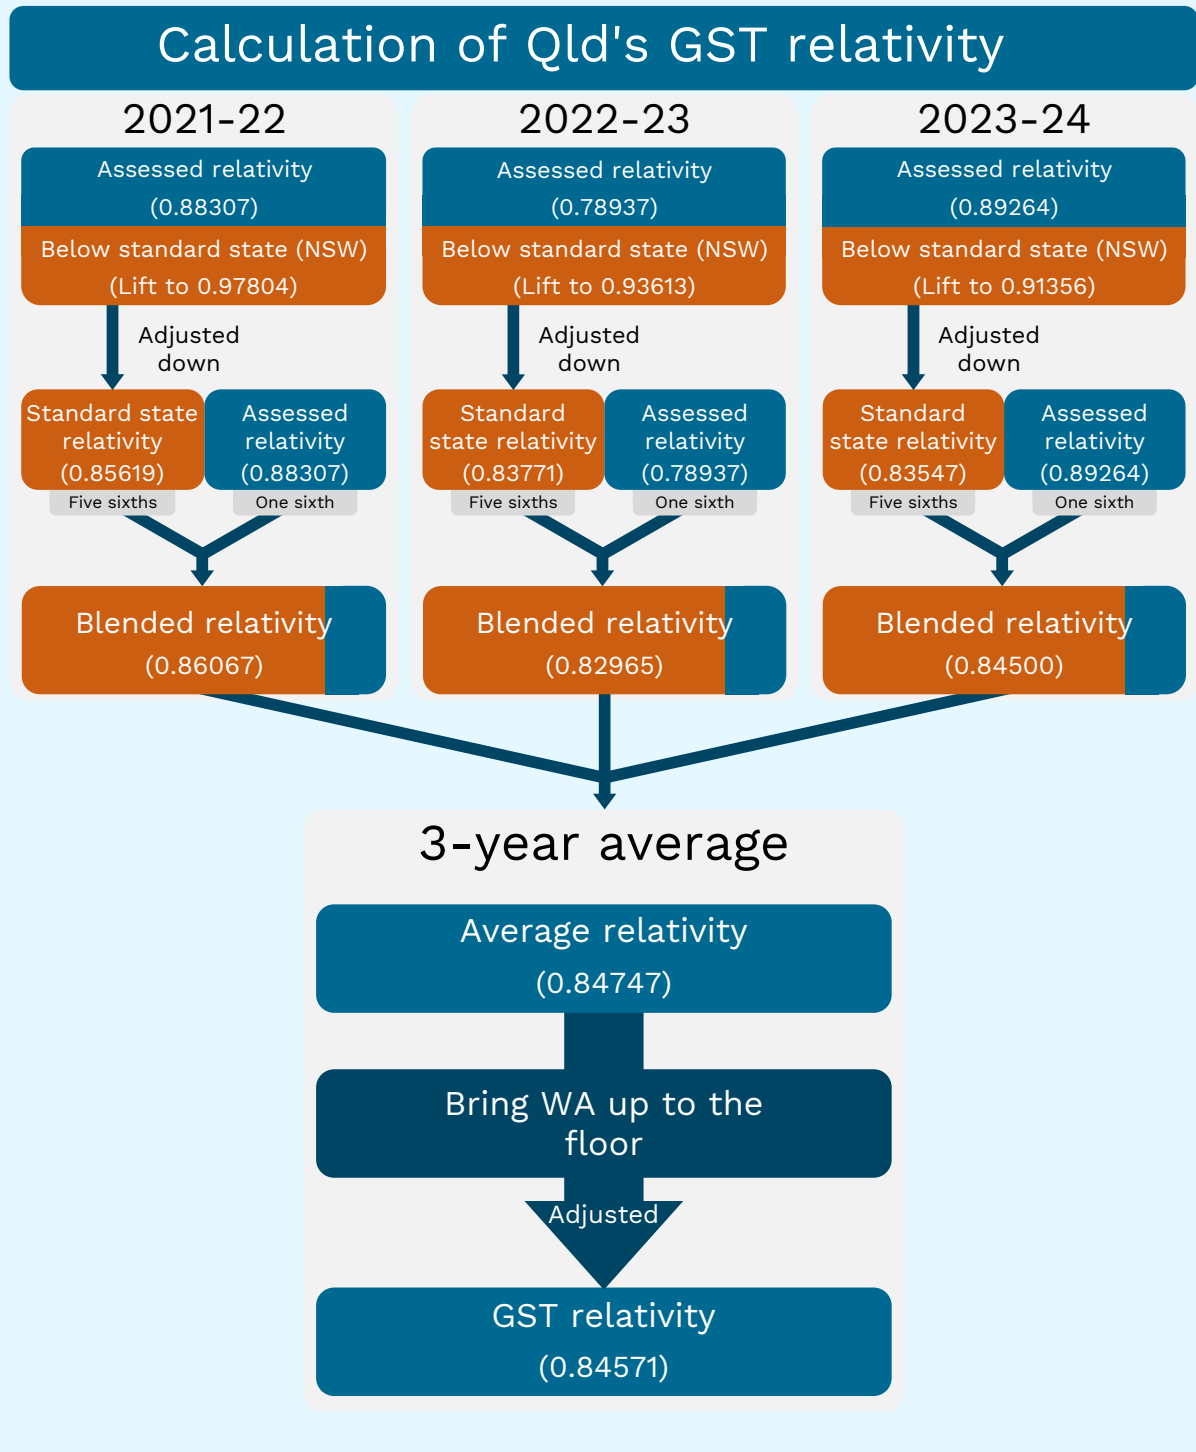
Calculation of Qld's GST relativity

2021-22

Assessed relativity (0.88307)

Below standard state (NSW) (Lift to 0.97804)

Adjusted down

Standard state relativity (0.85619)

Assessed relativity (0.88307)

Five sixths

One sixth

Blended relativity (0.86067)

2022-23

Assessed relativity (0.78937)

Below standard state (NSW) (Lift to 0.93613)

Adjusted down

Standard state relativity (0.83771)

Assessed relativity (0.78937)

Five sixths

One sixth

Blended relativity (0.82965)

2023-24

Assessed relativity (0.89264)

Below standard state (NSW) (Lift to 0.91356)

Adjusted down

Standard state relativity (0.83547)

Assessed relativity (0.89264)

Five sixths

One sixth

Blended relativity (0.84500)

3-year average

Average relativity (0.84747)

Bring WA up to the floor

Adjusted

GST relativity (0.84571)